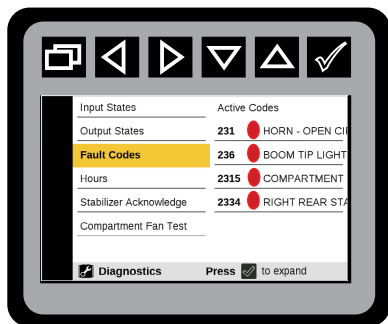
Input States
Output States
Fault Codes
Hours
Stabilizer Acknowledge
Compartment Fan Test

Active Codes
231 HORN - OPEN CI
236 BOOM TIP LIGHT
2315 COMPARTMENT
2334 RIGHT REAR STA

Diagnostics
Press to expand